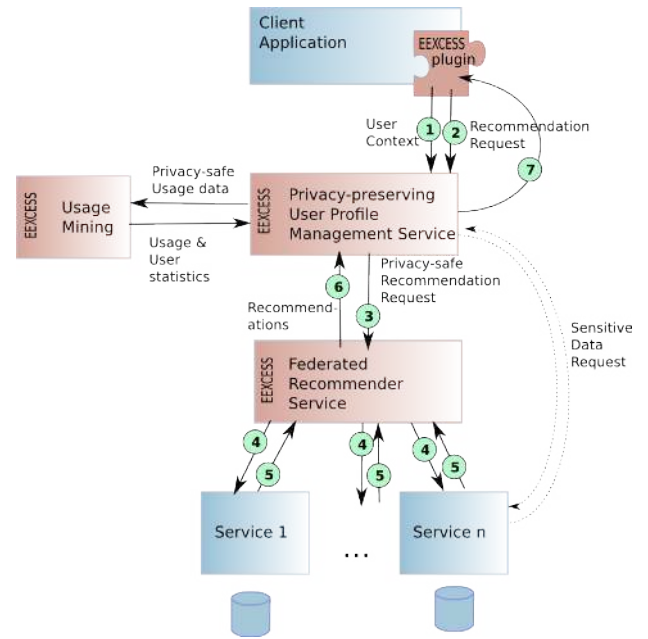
Client Application

EEXCESS plugin

User Context

1

2

Recommendation Request

7

Privacy-safe Usage data

EEXCESS

Usage Mining

Usage & User statistics

EEXCESS

Privacy-preserving User Profile Management Service

6

Privacy-safe Recommendation Request

Recommendations

3

Sensitive Data Request

EEXCESS

Federated Recommender Service

4

5

4

5

4

5

Service 1

...

Service n